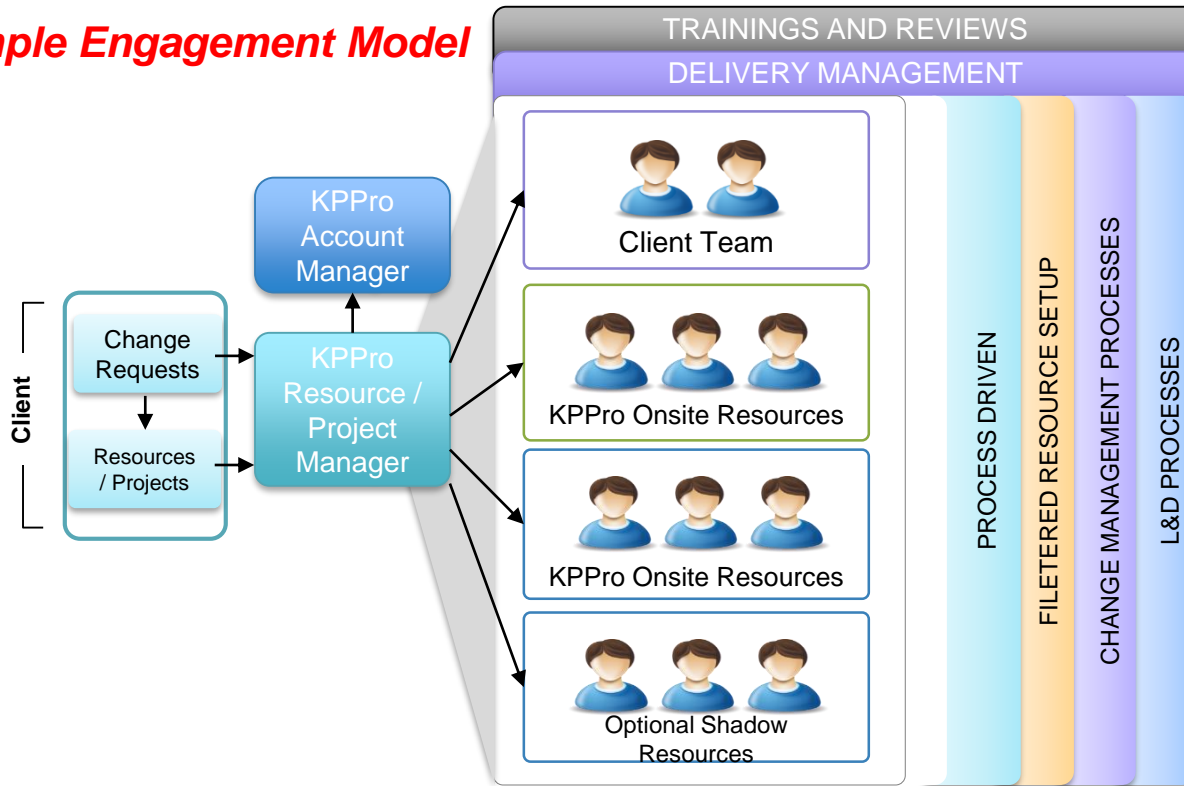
ple Engagement Model

TRAININGS AND REVIEWS

DELIVERY MANAGEMENT

Client

Change Requests

Resources / Projects

KPPro Account Manager

KPPro Resource / Project Manager

Client Team

KPPro Onsite Resources

KPPro Onsite Resources

Optional Shadow Resources

PROCESS DRIVEN

FILETERED RESOURCE SETUP

CHANGE MANAGEMENT PROCESSES

L&D PROCESSES